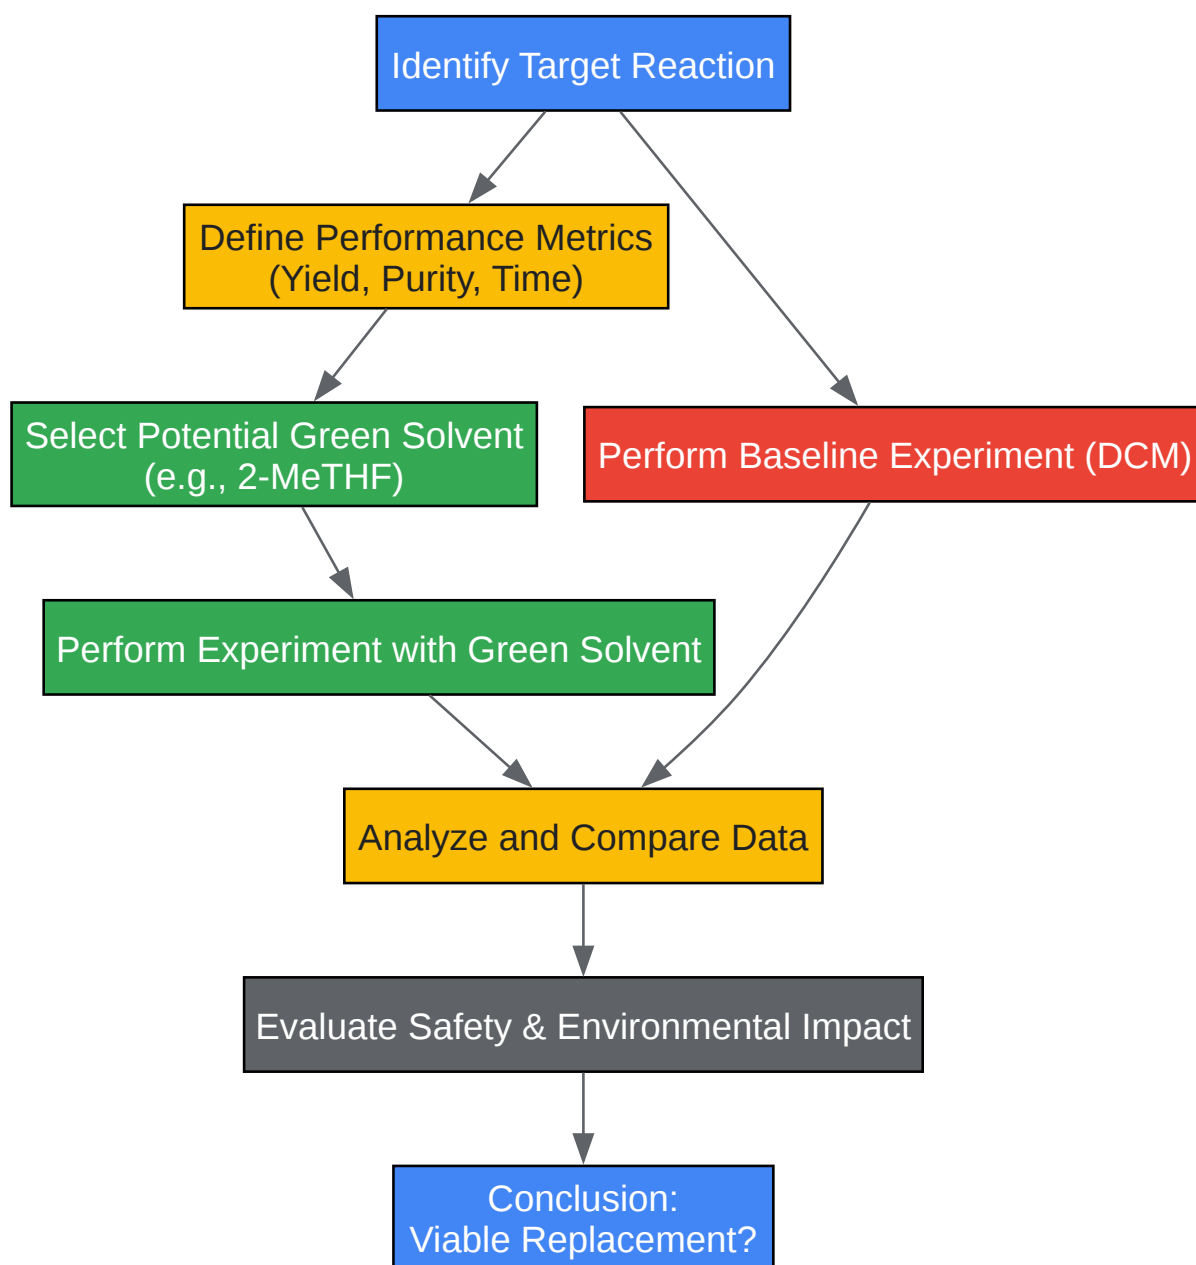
Identify Target Reaction

Define Performance Metrics
(Yield, Purity, Time)

Select Potential Green Solvent
(e.g., 2-MeTHF)

Perform Baseline Experiment (DCM)

Perform Experiment with Green Solvent

Analyze and Compare Data

Evaluate Safety & Environmental Impact

Conclusion:
Viable Replacement?